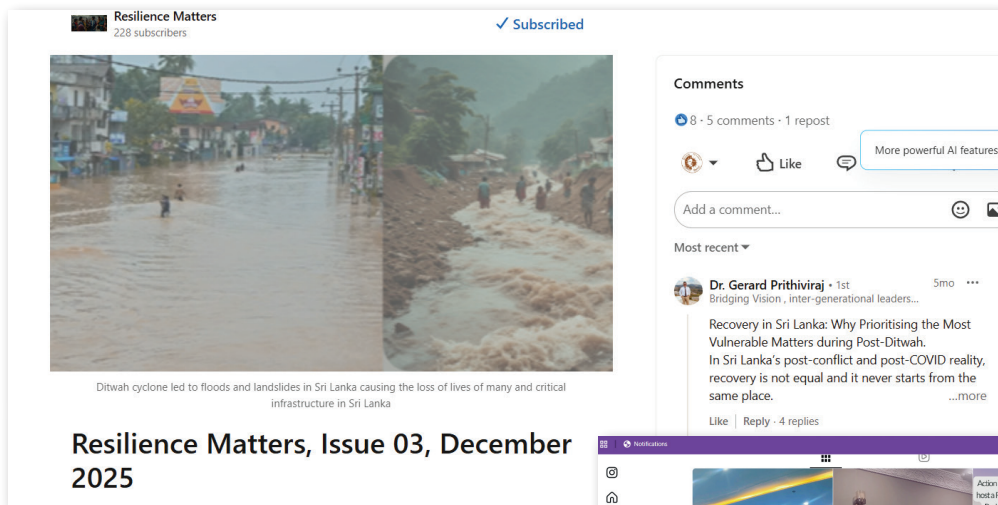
Resilience Matters
228 subscribers

✓ Subscribed

Ditwah cyclone led to floods and landslides in Sri Lanka causing the loss of lives of many and critical infrastructure in Sri Lanka

Resilience Matters, Issue 03, December 2025

Comments

8 · 5 comments · 1 repost

More powerful AI features

Like

Add a comment...

Most recent

Dr. Gerard Prithiviraj • 1st
Bridging Vision , inter-generational leaders...
5mo

Recovery in Sri Lanka: Why Prioritising the Most Vulnerable Matters during Post-Ditwah.
In Sri Lanka's post-conflict and post-COVID reality, recovery is not equal and it never starts from the same place.
...more

Like | Reply · 4 replies

Notifications

Action
host a